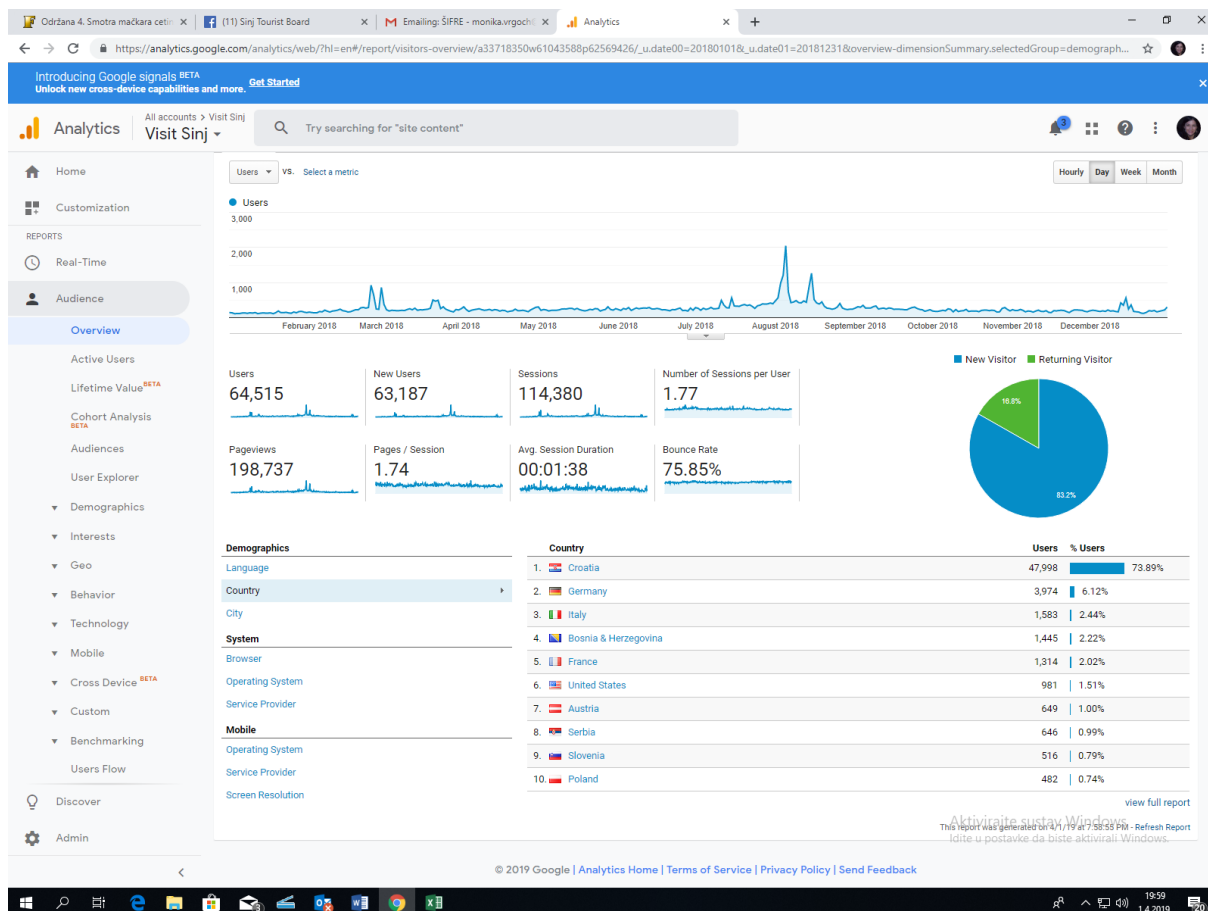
Održana 4. Smotra mačkara cetir × (11) Sinj Tourist Board × Emailing: ŠIFRE - monika.vrgoch × Analytics ×

https://analytics.google.com/analytics/web/?hl=en#/report/visitors-overview/a33718350w61043588p62569426/_u.date00=20180101&_u.date01=20181231&overview-dimensionSummary.selectedGroup=demograph...

Introducing Google signals BETA
Unlock new cross-device capabilities and more. Get Started

Analytics
All accounts > Visit Sinj
Visit Sinj
Try searching for "site content"
3

Home
Customization
REPORTS
Real-Time
Audience
Overview
Active Users
Lifetime Value BETA
Cohort Analysis BETA
Audiences
User Explorer
Demographics
Interests
Geo
Behavior
Technology
Mobile
Cross Device BETA
Custom
Benchmarking
Users Flow
Discover
Admin

Users vs. Select a metric
Hourly Day Week Month

Users
3,000
2,000
1,000
February 2018 March 2018 April 2018 May 2018 June 2018 July 2018 August 2018 September 2018 October 2018 November 2018 December 2018

New Visitor Returning Visitor

Users
64,515
New Users
63,187
Sessions
114,380
Number of Sessions per User
1.77
Pageviews
198,737
Pages / Session
1.74
Avg. Session Duration
00:01:38
Bounce Rate
75.85%

16.8%
83.2%

Demographics
Language
Country
City
System
Browser
Operating System
Service Provider
Mobile
Operating System
Service Provider
Screen Resolution

| | Country | Users | % Users |
|---|---|---|---|
| 1. | Croatia | 47,998 | 73.89% |
| 2. | Germany | 3,974 | 6.12% |
| 3. | Italy | 1,583 | 2.44% |
| 4. | Bosnia & Herzegovina | 1,445 | 2.22% |
| 5. | France | 1,314 | 2.02% |
| 6. | United States | 981 | 1.51% |
| 7. | Austria | 649 | 1.00% |
| 8. | Serbia | 646 | 0.99% |
| 9. | Slovenia | 516 | 0.79% |
| 10. | Poland | 482 | 0.74% |

view full report

This report was generated on 4/1/19 at 7:58:55 PM - Refresh Report
Aktivirajte sustav Windows
Idite u postavke da biste aktivirali Windows.

© 2019 Google | Analytics Home | Terms of Service | Privacy Policy | Send Feedback

19:59
1.4.2019